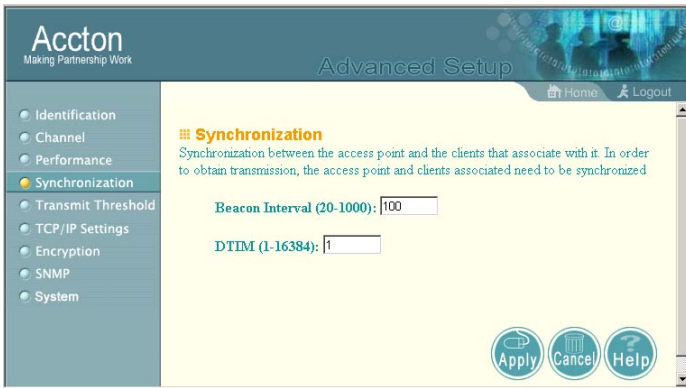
Accton
Making Partnership Work

Advanced Setup

Home Logout

Identification
Channel
Performance
Synchronization
Transmit Threshold
TCP/IP Settings
Encryption
SNMP
System

Synchronization

Synchronization between the access point and the clients that associate with it. In order to obtain transmission, the access point and clients associated need to be synchronized

Beacon Interval (20-1000): 100

DTIM (1-16384): 1

Apply Cancel Help